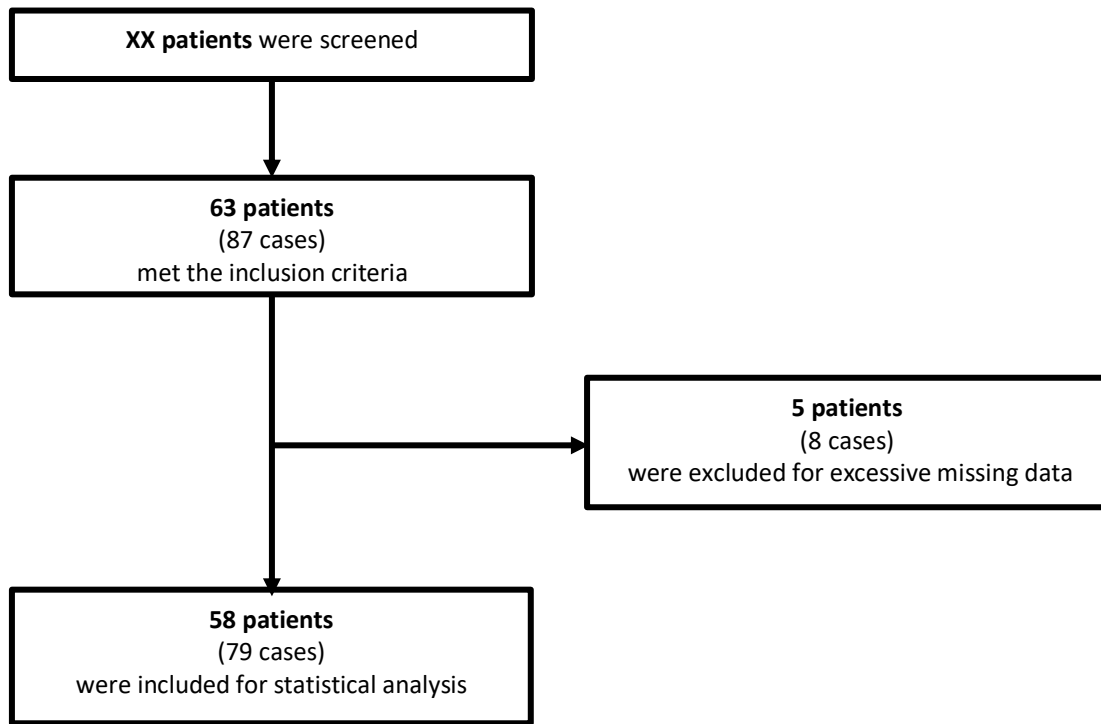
XX patients were screened

63 patients
(87 cases)
met the inclusion criteria

5 patients
(8 cases)
were excluded for excessive missing data

58 patients
(79 cases)
were included for statistical analysis